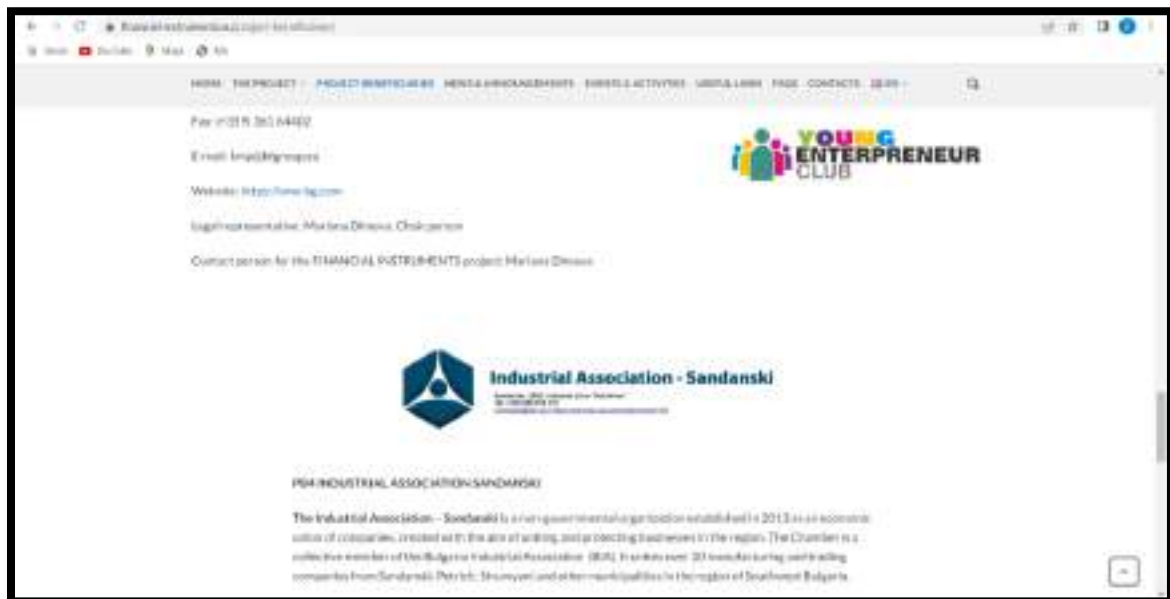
HOME THE PROJECT PROJECT BENEFICIARIES NEWS & ANNOUNCEMENTS EVENTS & ACTIVITIES USEFUL LINKS FAQS CONTACTS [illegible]

Fax: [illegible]

E-mail: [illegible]

Website: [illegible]

Legal representative: Mariana Dimova, Chairperson

Contact person for the FINANCIAL INSTRUMENTS project: Mariana Dimova

YOUNG ENTERPRENEUR CLUB

Industrial Association - Sandanski

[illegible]

PB4 INDUSTRIAL ASSOCIATION SANDANSKI

The Industrial Association – Sandanski is a non-governmental organization established in 2013 as an economic union of companies, created with the aim of uniting and protecting businesses in the region. The Chamber is a collective member of the Bulgarian Industrial Association (BIA). It unites over 30 manufacturing and trading companies from Sandanski, Petrich, Strumyani and other municipalities in the region of Southwest Bulgaria.